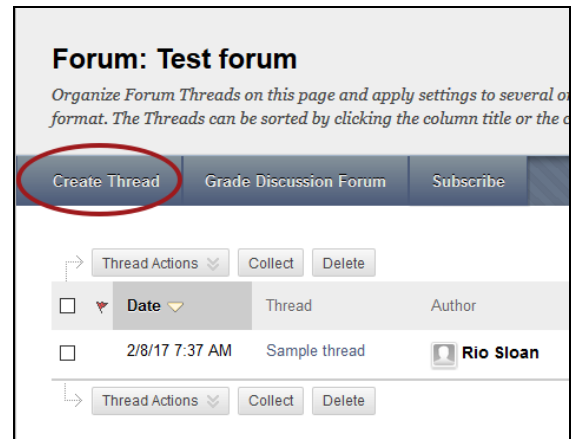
Forum: Test forum

Organize Forum Threads on this page and apply settings to several o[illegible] format. The Threads can be sorted by clicking the column title or the c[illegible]

Create Thread | Grade Discussion Forum | Subscribe

Thread Actions | Collect | Delete

| | | Date | Thread | Author |
|---|---|---|---|---|
| | | 2/8/17 7:37 AM | Sample thread | Rio Sloan |

Thread Actions | Collect | Delete